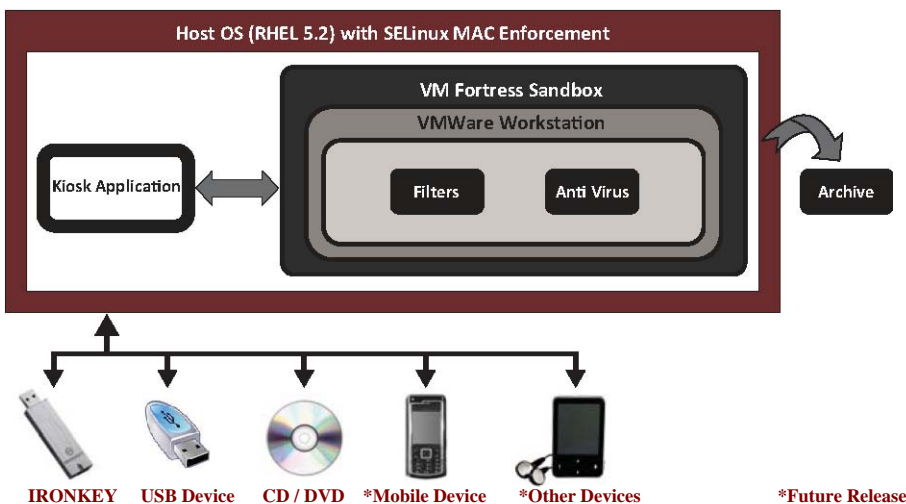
Host OS (RHEL 5.2) with SELinux MAC Enforcement

VM Fortress Sandbox

VMWare Workstation

Kiosk Application

Filters

Anti Virus

Archive

IRONKEY

USB Device

CD / DVD

*Mobile Device

*Other Devices

*Future Release